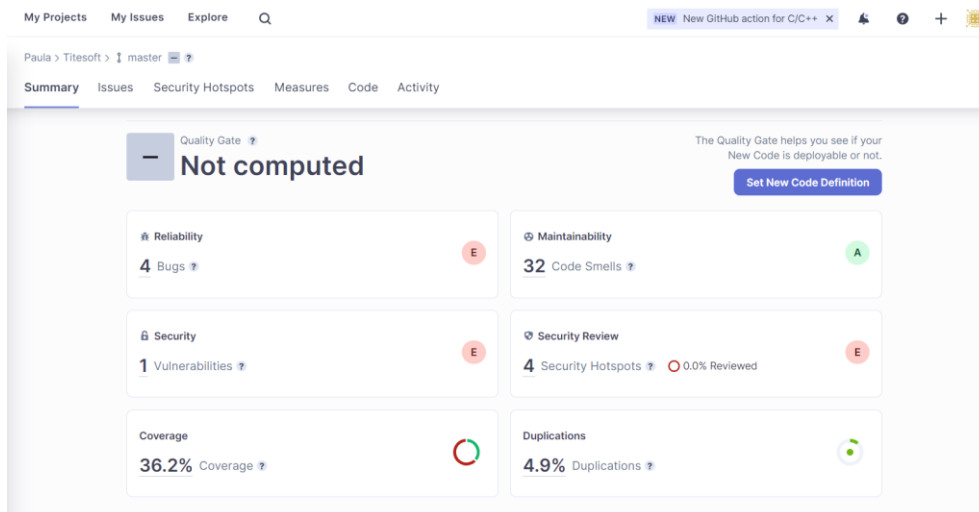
My Projects My Issues Explore

NEW New GitHub action for C/C++ ×

Paula > Titesoft > master – ?

Summary Issues Security Hotspots Measures Code Activity

–

Quality Gate ?

Not computed

The Quality Gate helps you see if your New Code is deployable or not.

Set New Code Definition

Reliability

4 Bugs ?

E

Maintainability

32 Code Smells ?

A

Security

1 Vulnerabilities ?

E

Security Review

4 Security Hotspots ? 0.0% Reviewed

E

Coverage

36.2% Coverage ?

Duplications

4.9% Duplications ?